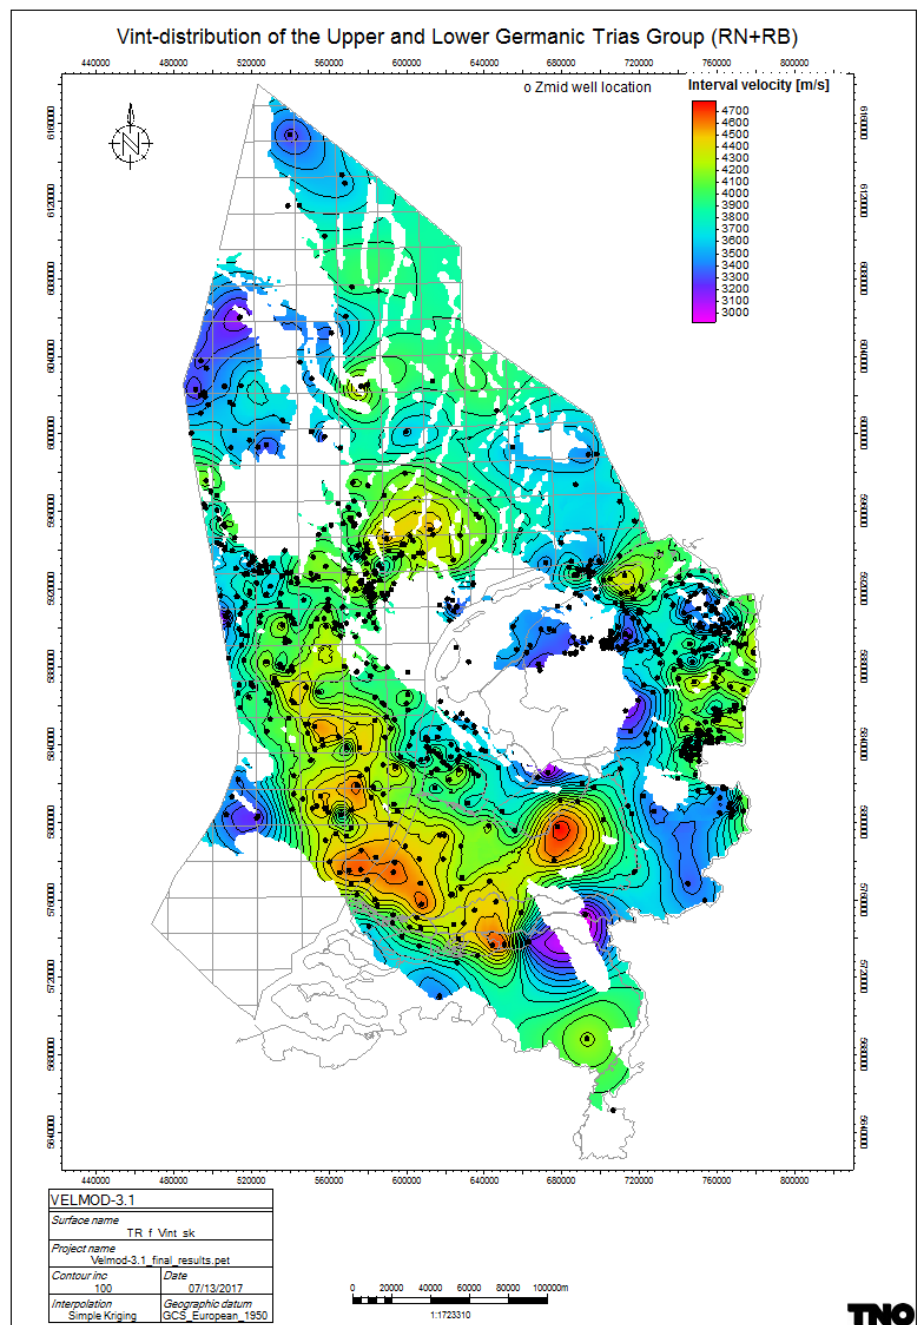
Vint-distribution of the Upper and Lower Germanic Trias Group (RN+RB)

440000 480000 520000 560000 600000 640000 680000 720000 760000 800000

o Zmid well location

Interval velocity [m/s]

4700
4600
4500
4400
4300
4200
4100
4000
3900
3800
3700
3600
3500
3400
3300
3200
3100
3000

N

6160000
6120000
6080000
6040000
6000000
5960000
5920000
5880000
5840000
5800000
5760000
5720000
5680000
5640000

6160000
6120000
6080000
6040000
6000000
5960000
5920000
5880000
5840000
5800000
5760000
5720000
5680000
5640000

440000 480000 520000 560000 600000 640000 680000 720000 760000 800000

VELMOD-3.1

| Surface name<br>TR_f_Vint_sk | |
|---|---|
| Project name<br>Velmod-3.1_final_results.pet | |
| Contour inc<br>100 | Date<br>07/13/2017 |
| Interpolation<br>Simple Kriging | Geographic datum<br>GCS_European_1950 |

0 20000 40000 60000 80000 100000m

1:1723310

TNO